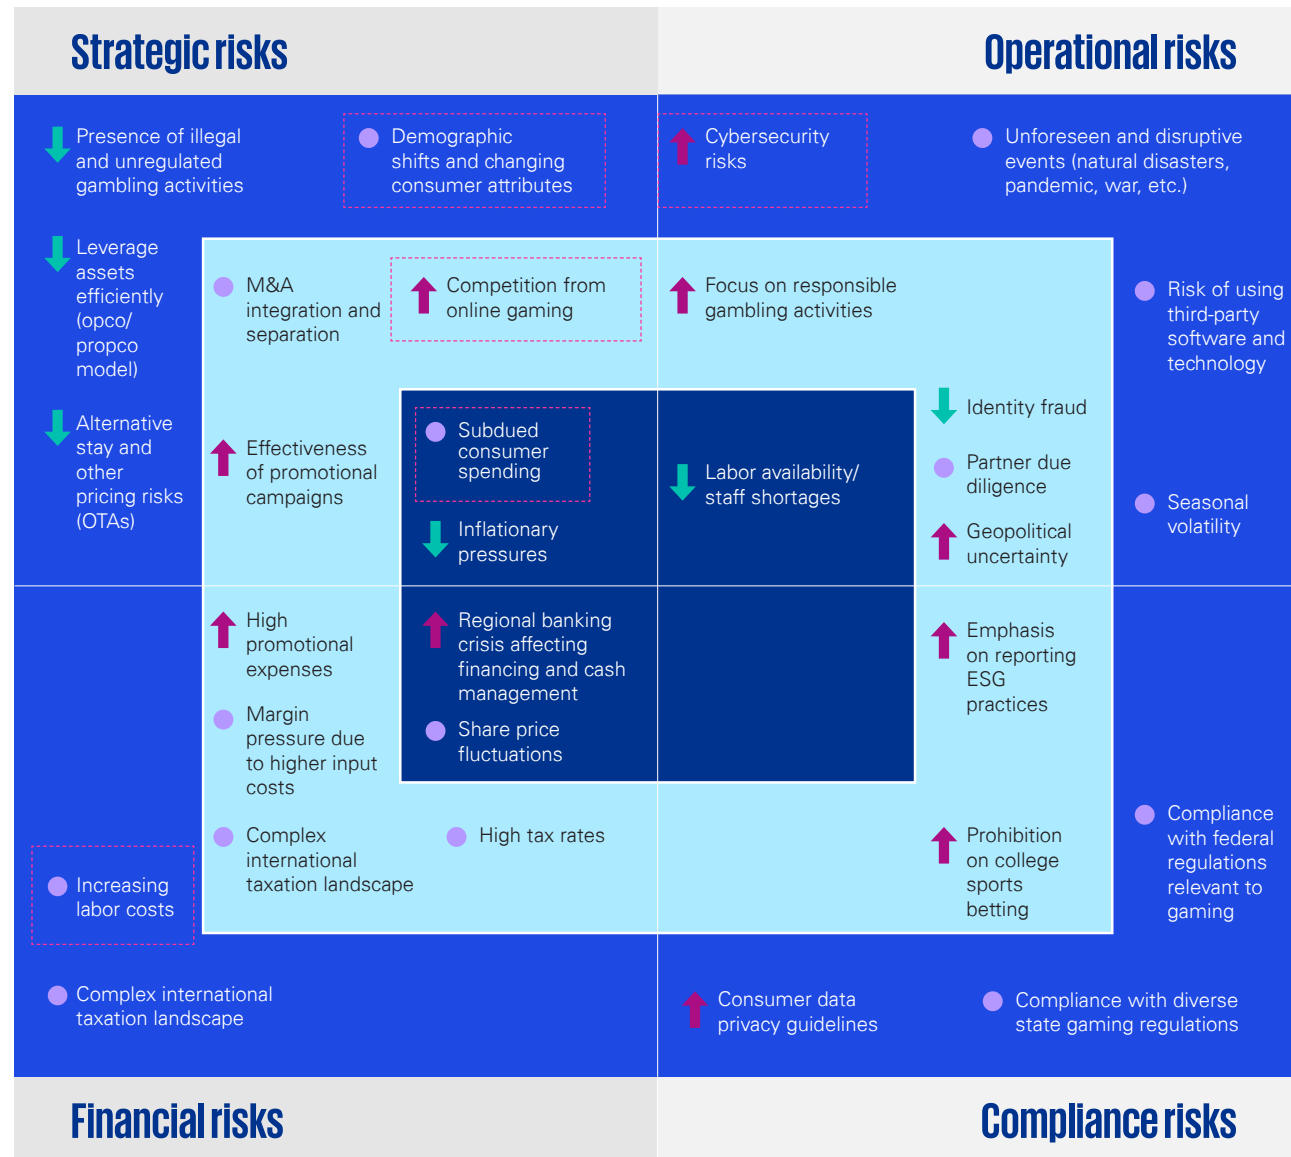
Strategic risks

Operational risks

Presence of illegal and unregulated gambling activities

Demographic shifts and changing consumer attributes

Cybersecurity risks

Unforeseen and disruptive events (natural disasters, pandemic, war, etc.)

Leverage assets efficiently (opco/ propco model)

M&A integration and separation

Competition from online gaming

Focus on responsible gambling activities

Risk of using third-party software and technology

Alternative stay and other pricing risks (OTAs)

Effectiveness of promotional campaigns

Subdued consumer spending

Inflationary pressures

Labor availability/ staff shortages

Identity fraud

Partner due diligence

Geopolitical uncertainty

Seasonal volatility

High promotional expenses

Margin pressure due to higher input costs

Regional banking crisis affecting financing and cash management

Share price fluctuations

Emphasis on reporting ESG practices

Complex international taxation landscape

High tax rates

Prohibition on college sports betting

Compliance with federal regulations relevant to gaming

Increasing labor costs

Complex international taxation landscape

Consumer data privacy guidelines

Compliance with diverse state gaming regulations

Financial risks

Compliance risks